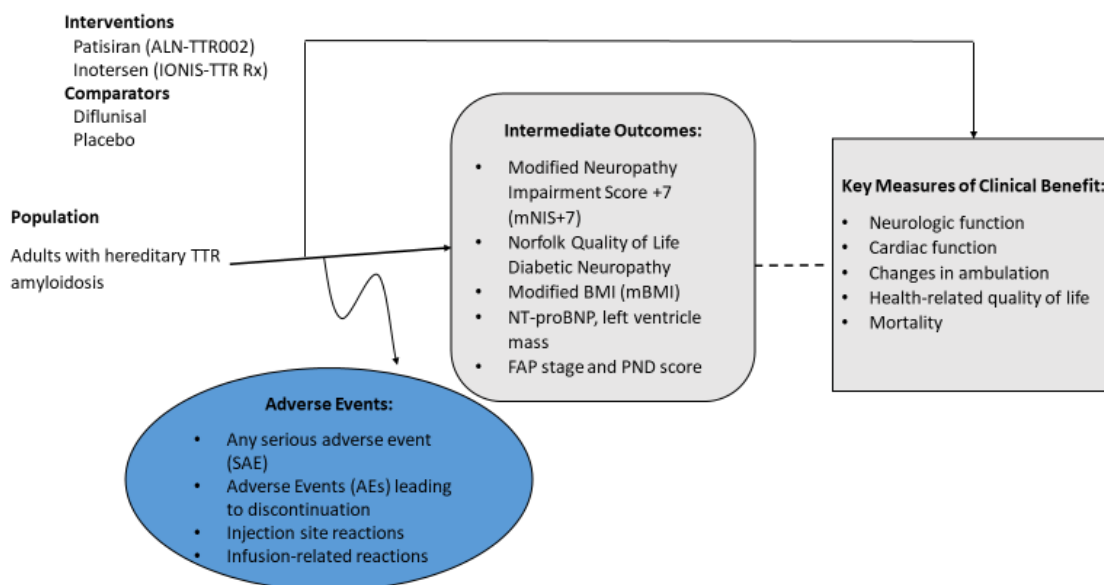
**Interventions**
Patisiran (ALN-TTR002)
Inotersen (IONIS-TTR Rx)
**Comparators**
Diflunisal
Placebo

**Population**

Adults with hereditary TTR amyloidosis

**Intermediate Outcomes:**

- Modified Neuropathy Impairment Score +7 (mNIS+7)
- Norfolk Quality of Life Diabetic Neuropathy
- Modified BMI (mBMI)
- NT-proBNP, left ventricle mass
- FAP stage and PND score

**Key Measures of Clinical Benefit:**

- Neurologic function
- Cardiac function
- Changes in ambulation
- Health-related quality of life
- Mortality

**Adverse Events:**

- Any serious adverse event (SAE)
- Adverse Events (AEs) leading to discontinuation
- Injection site reactions
- Infusion-related reactions